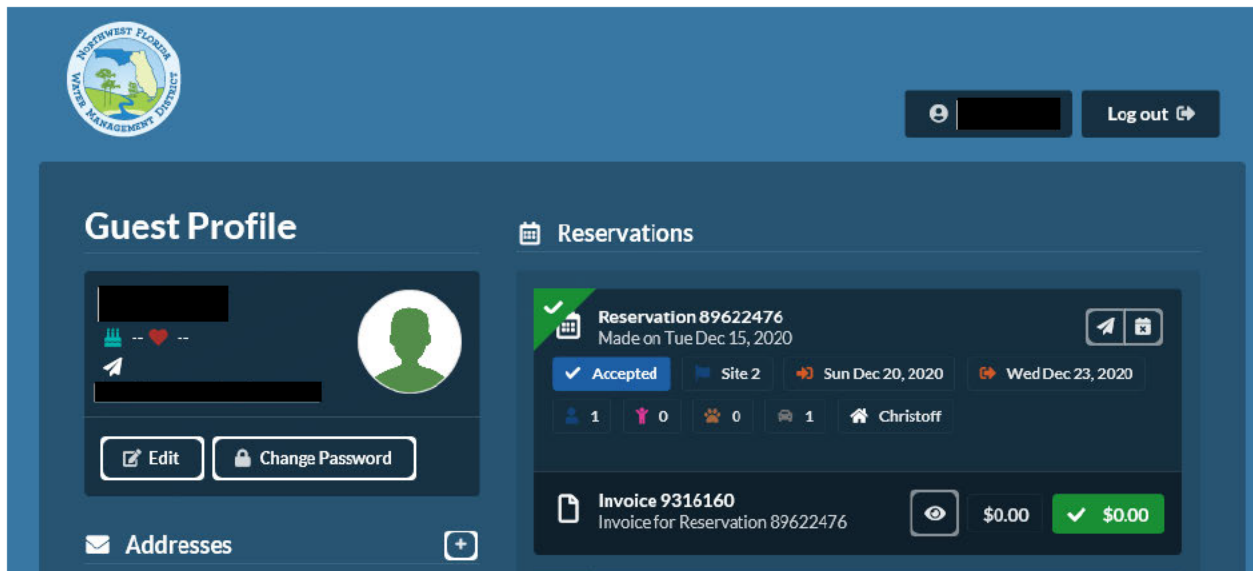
NORTHWEST FLORIDA WATER MANAGEMENT DISTRICT

Log out

Guest Profile

-- --

Edit

Change Password

Addresses

Reservations

Reservation 89622476
Made on Tue Dec 15, 2020

Accepted

Site 2

Sun Dec 20, 2020

Wed Dec 23, 2020

1

0

0

1

Christoff

Invoice 9316160
Invoice for Reservation 89622476

$0.00

$0.00